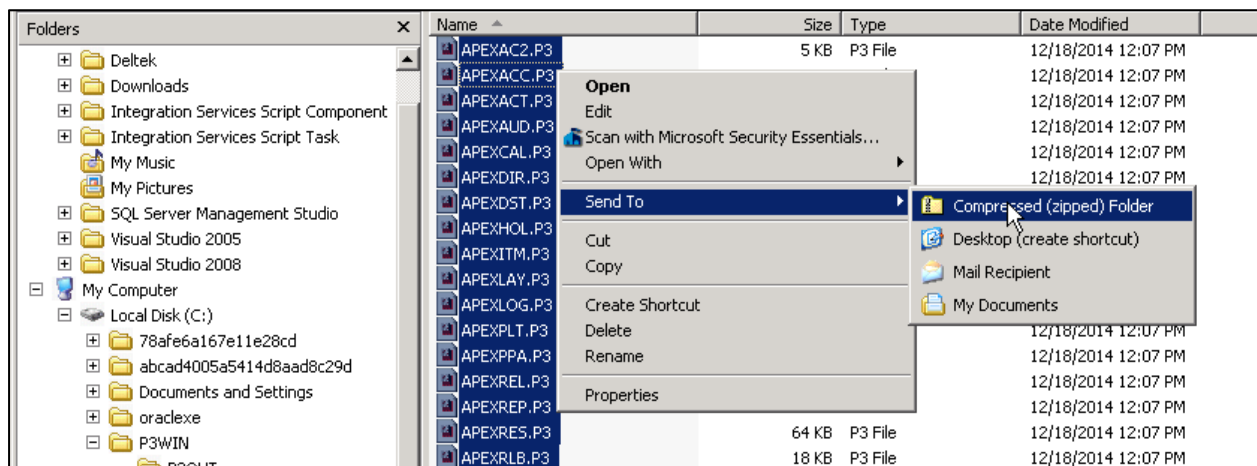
Folders ×

Deltek
Downloads
Integration Services Script Component
Integration Services Script Task
My Music
My Pictures
SQL Server Management Studio
Visual Studio 2005
Visual Studio 2008
My Computer
Local Disk (C:)
78afe6a167e11e28cd
abcad4005a5414d8aad8c29d
Documents and Settings
oraclexe
P3WIN
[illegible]

| Name | Size | Type | Date Modified |
|---|---|---|---|
| APEXAC2.P3 | 5 KB | P3 File | 12/18/2014 12:07 PM |
| APEXACC.P3 | | | 12/18/2014 12:07 PM |
| APEXACT.P3 | | | 12/18/2014 12:07 PM |
| APEXAUD.P3 | | | 12/18/2014 12:07 PM |
| APEXCAL.P3 | | | 12/18/2014 12:07 PM |
| APEXDIR.P3 | | | 12/18/2014 12:07 PM |
| APEXDST.P3 | | | |
| APEXHOL.P3 | | | |
| APEXITM.P3 | | | |
| APEXLAY.P3 | | | |
| APEXLOG.P3 | | | |
| APEXPLT.P3 | | | 12/18/2014 12:07 PM |
| APEXPPA.P3 | | | 12/18/2014 12:07 PM |
| APEXREL.P3 | | | 12/18/2014 12:07 PM |
| APEXREP.P3 | | | 12/18/2014 12:07 PM |
| APEXRES.P3 | 64 KB | P3 File | 12/18/2014 12:07 PM |
| APEXRLB.P3 | 18 KB | P3 File | 12/18/2014 12:07 PM |

Open
Edit
Scan with Microsoft Security Essentials...
Open With
Send To
Cut
Copy
Create Shortcut
Delete
Rename
Properties

Compressed (zipped) Folder
Desktop (create shortcut)
Mail Recipient
My Documents